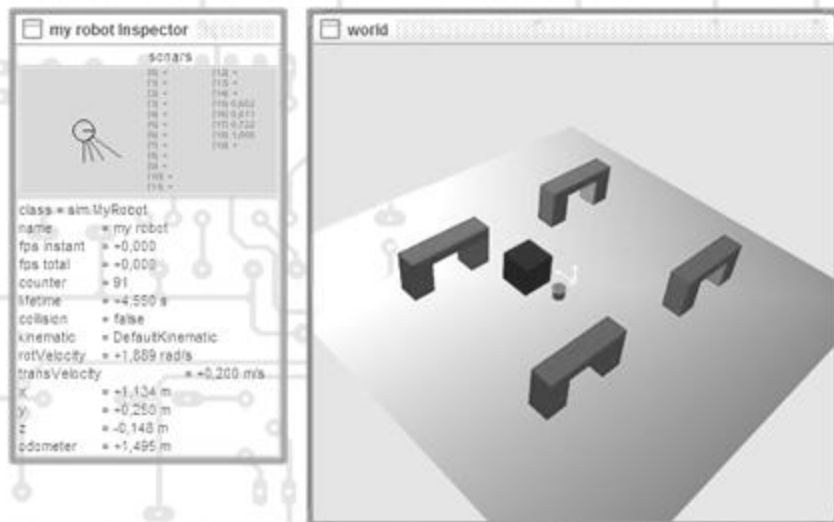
my robot Inspector

sonars

[0] =
[1] =
[2] =
[3] =
[4] =
[5] =
[6] =
[7] =
[8] =
[9] =
[10] =
[11] =

[12] =
[13] =
[14] =
[15] 0,602
[16] 0,611
[17] 0,722
[18] 1,006
[19] =

class = sim.MyRobot
name = my robot
fps instant = +0,000
fps total = +0,000
counter = 91
lifetime = +4,550 s
collision = false
kinematic = DefaultKinematic
rotVelocity = +1,889 rad/s
transVelocity = +0,200 m/s
x = +1,134 m
y = +0,250 m
z = -0,148 m
odometer = +1,495 m

world